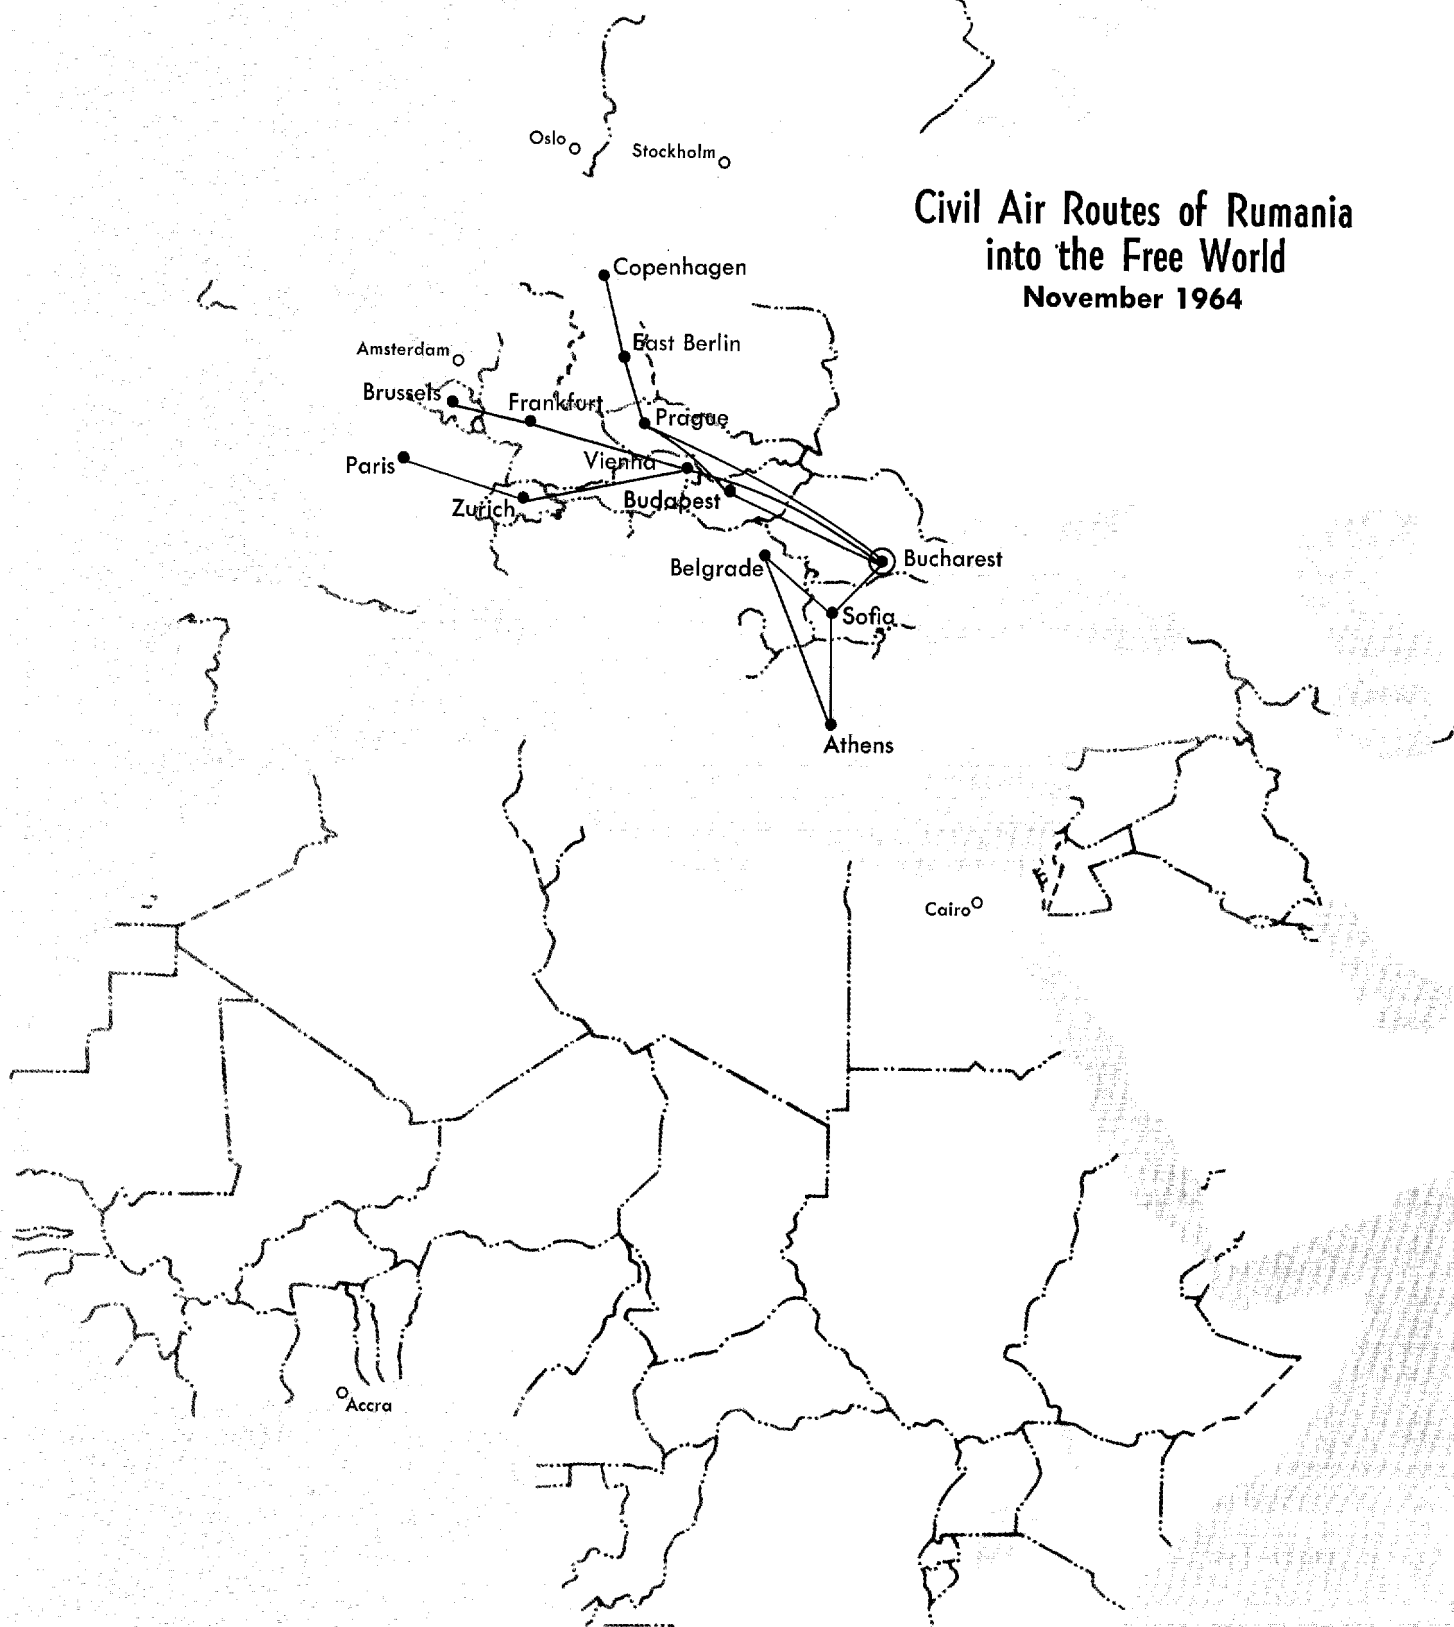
Civil Air Routes of Rumania into the Free World
November 1964

Oslo
Stockholm
Copenhagen
Amsterdam
East Berlin
Brussels
Frankfurt
Prague
Paris
Vienna
Zurich
Budapest
Bucharest
Belgrade
Sofia
Athens
Cairo
Accra